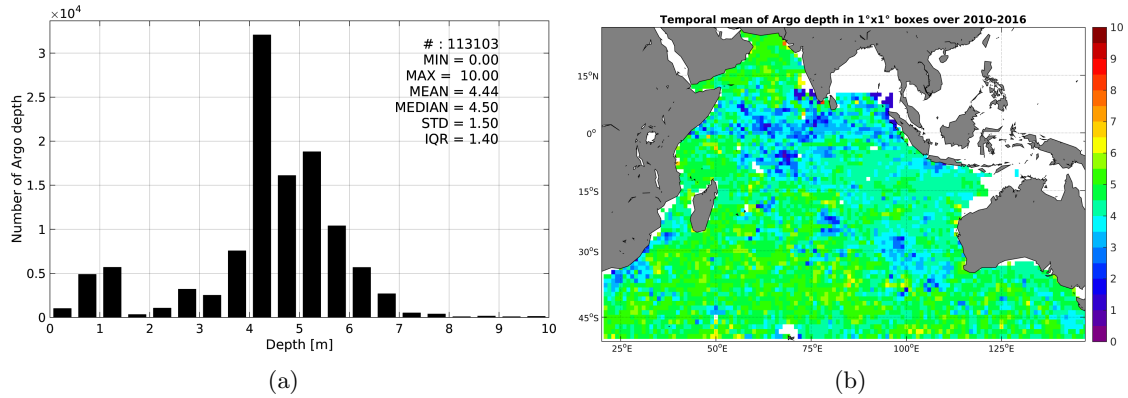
$\times10^4$

3

2.5

2

1.5

1

0.5

0

Number of Argo depth

# : 113103
MIN = 0.00
MAX = 10.00
MEAN = 4.44
MEDIAN = 4.50
STD = 1.50
IQR = 1.40

0 1 2 3 4 5 6 7 8 9 10

Depth [m]

(a)

Temporal mean of Argo depth in 1°x1° boxes over 2010-2016

15°N

0°

15°S

30°S

45°S

25°E 50°E 75°E 100°E 125°E

10
9
8
7
6
5
4
3
2
1
0

(b)